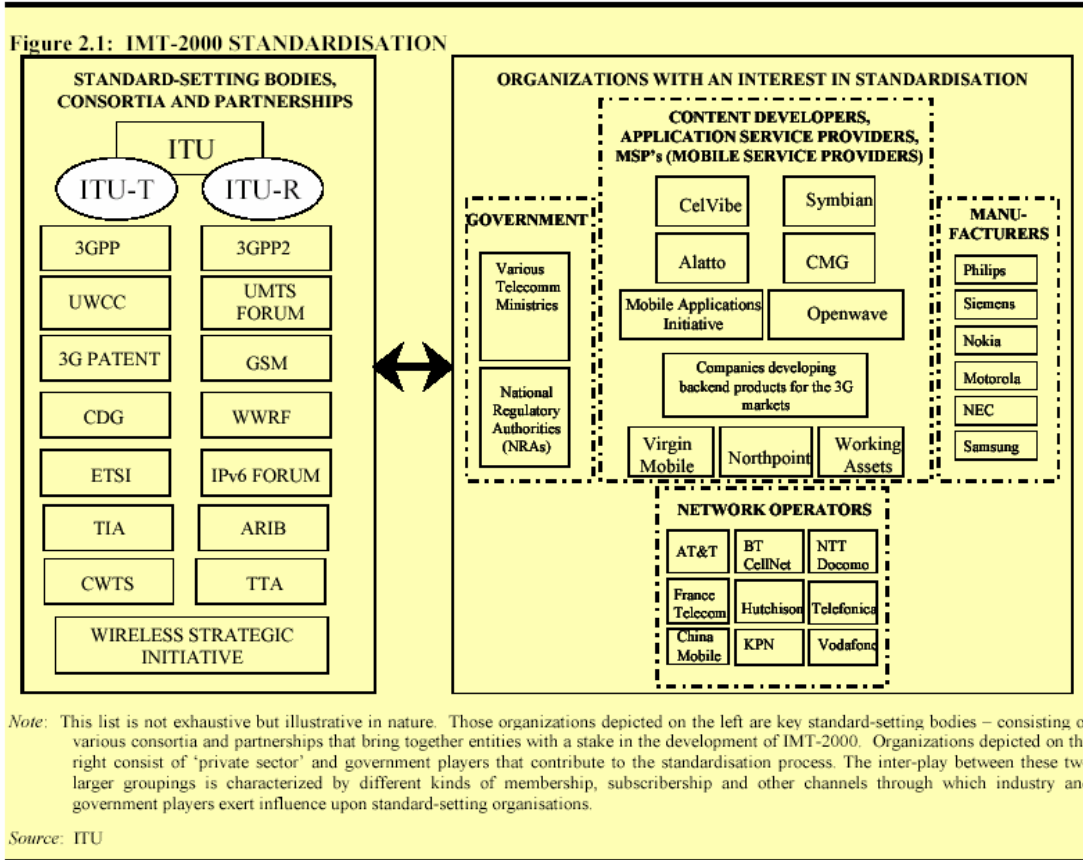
Figure 2.1: IMT-2000 STANDARDISATION

STANDARD-SETTING BODIES, CONSORTIA AND PARTNERSHIPS

ITU

ITU-T

ITU-R

3GPP

3GPP2

UWCC

UMTS FORUM

3G PATENT

GSM

CDG

WWRF

ETSI

IPv6 FORUM

TIA

ARIB

CWTS

TTA

WIRELESS STRATEGIC INITIATIVE

ORGANIZATIONS WITH AN INTEREST IN STANDARDISATION

CONTENT DEVELOPERS, APPLICATION SERVICE PROVIDERS, MSP's (MOBILE SERVICE PROVIDERS)

CelVibe

Symbian

Alatto

CMG

Mobile Applications Initiative

Openwave

Companies developing backend products for the 3G markets

Virgin Mobile

Northpoint

Working Assets

GOVERNMENT

Various Telecomm Ministries

National Regulatory Authorities (NRAs)

MANU-FACTURERS

Philips

Siemens

Nokia

Motorola

NEC

Samsung

NETWORK OPERATORS

AT&T

BT CellNet

NTT Docomo

France Telecom

Hutchison

Telefonica

China Mobile

KPN

Vodafone

Note: This list is not exhaustive but illustrative in nature. Those organizations depicted on the left are key standard-setting bodies – consisting o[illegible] various consortia and partnerships that bring together entities with a stake in the development of IMT-2000. Organizations depicted on th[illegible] right consist of 'private sector' and government players that contribute to the standardisation process. The inter-play between these tw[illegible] larger groupings is characterized by different kinds of membership, subscribership and other channels through which industry an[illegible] government players exert influence upon standard-setting organisations.

Source: ITU